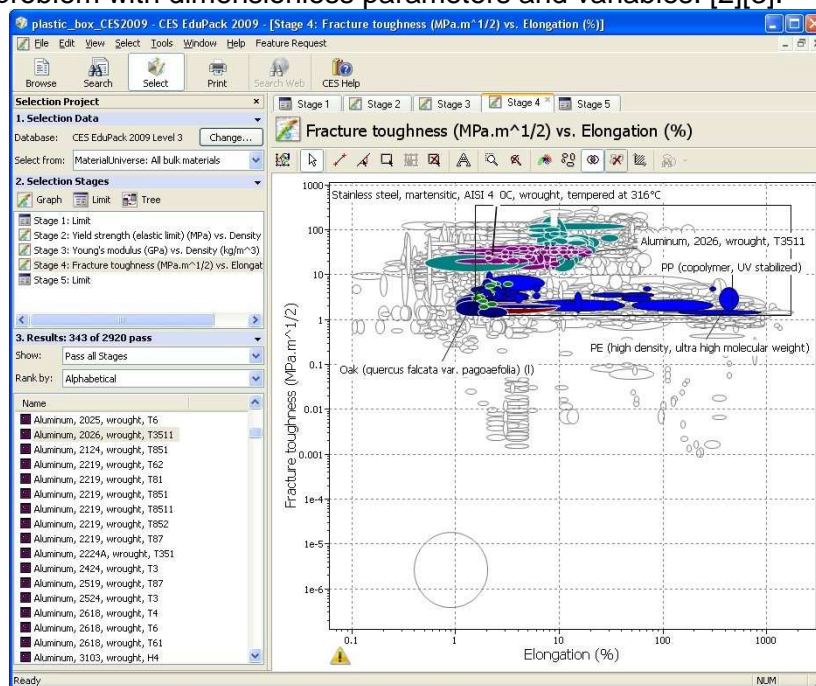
problem with dimensionless parameters and variables. [2][3].

plastic_box_CES2009 - CES EduPack 2009 - [Stage 4: Fracture toughness (MPa.m^1/2) vs. Elongation (%)]

File Edit View Select Tools Window Help Feature Request

Browse Search Select Print Search Web CES Help

Selection Project

1. Selection Data

Database: CES EduPack 2009 Level 3 Change...

Select from: MaterialUniverse: All bulk materials

2. Selection Stages

Graph Limit Tree

Stage 1: Limit
Stage 2: Yield strength (elastic limit) (MPa) vs. Density
Stage 3: Young's modulus (GPa) vs. Density (kg/m^3)
Stage 4: Fracture toughness (MPa.m^1/2) vs. Elongat
Stage 5: Limit

3. Results: 343 of 2920 pass

Show: Pass all Stages

Rank by: Alphabetical

Name
Aluminum, 2025, wrought, T6
Aluminum, 2026, wrought, T3511
Aluminum, 2124, wrought, T851
Aluminum, 2219, wrought, T62
Aluminum, 2219, wrought, T81
Aluminum, 2219, wrought, T851
Aluminum, 2219, wrought, T8511
Aluminum, 2219, wrought, T852
Aluminum, 2219, wrought, T87
Aluminum, 2224A, wrought, T351
Aluminum, 2424, wrought, T3
Aluminum, 2519, wrought, T87
Aluminum, 2524, wrought, T3
Aluminum, 2618, wrought, T4
Aluminum, 2618, wrought, T6
Aluminum, 2618, wrought, T61
Aluminum, 3103, wrought, H4

Stage 1 Stage 2 Stage 3 Stage 4 Stage 5

Fracture toughness (MPa.m^1/2) vs. Elongation (%)

Stainless steel, martensitic, AISI 4 0C, wrought, tempered at 316°C

Aluminum, 2026, wrought, T3511

PP (copolymer, UV stabilized)

PE (high density, ultra high molecular weight)

Oak (quercus falcata var. pagoaefolia) (l)

1000
100
10
1
0.1
0.01
0.001
1e-4
1e-5
1e-6

Fracture toughness (MPa.m^1/2)

0.1 1 10 100 1000

Elongation (%)

Ready NUM